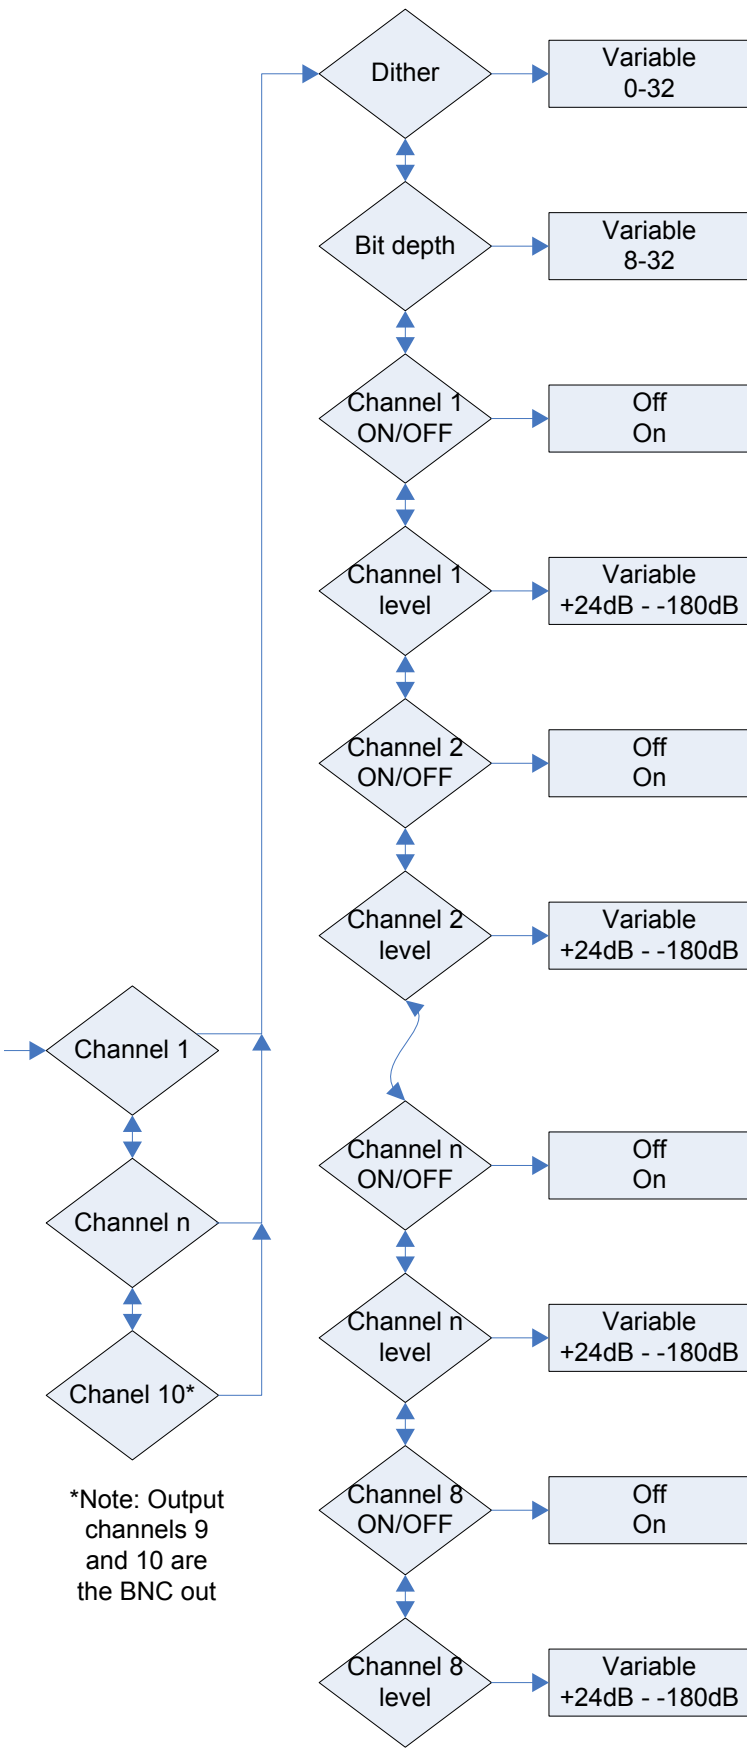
Dither

Variable
0-32

Bit depth

Variable
8-32

Channel 1
ON/OFF

Off
On

Channel 1
level

Variable
+24dB - -180dB

Channel 2
ON/OFF

Off
On

Channel 2
level

Variable
+24dB - -180dB

Channel 1

Channel n

Chanel 10*

*Note: Output channels 9 and 10 are the BNC out

Channel n
ON/OFF

Off
On

Channel n
level

Variable
+24dB - -180dB

Channel 8
ON/OFF

Off
On

Channel 8
level

Variable
+24dB - -180dB